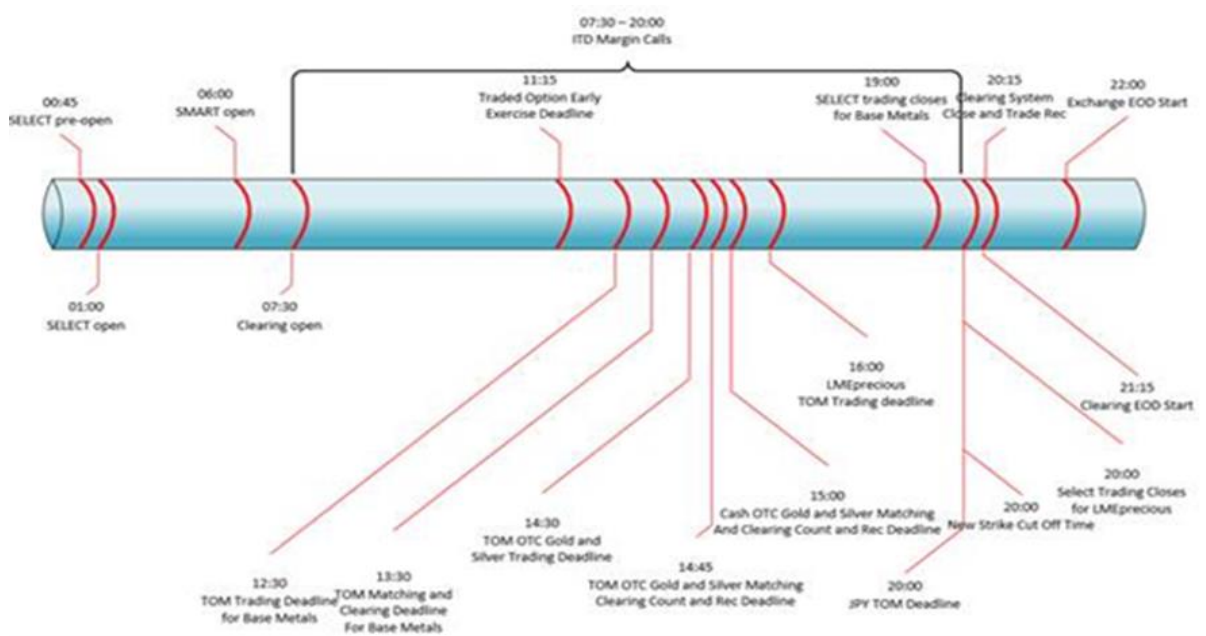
07:30 – 20:00
ITD Margin Calls

00:45
SELECT pre-open

06:00
SMART open

11:15
Traded Option Early Exercise Deadline

19:00
SELECT trading closes for Base Metals

20:15
Clearing System Close and Trade Rec

22:00
Exchange EOD Start

01:00
SELECT open

07:30
Clearing open

16:00
LMEprecious TOM Trading deadline

21:15
Clearing EOD Start

20:00
Select Trading Closes for LMEprecious

15:00
Cash OTC Gold and Silver Matching And Clearing Count and Rec Deadline

20:00
New Strike Cut Off Time

14:30
TOM OTC Gold and Silver Trading Deadline

14:45
TOM OTC Gold and Silver Matching Clearing Count and Rec Deadline

20:00
JPY TOM Deadline

12:30
TOM Trading Deadline for Base Metals

13:30
TOM Matching and Clearing Deadline For Base Metals